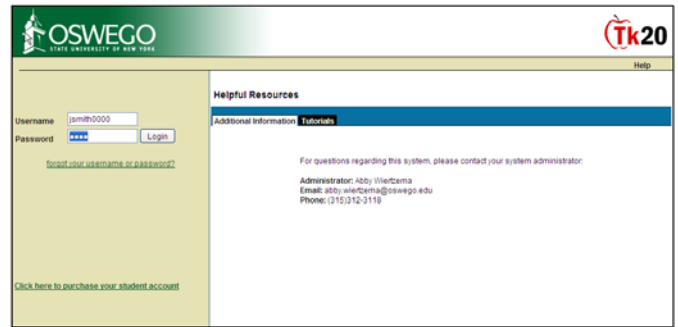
OSWEGO
STATE UNIVERSITY OF NEW YORK

Tk20

Help

Username jsmith0000
Password ●●●●● Login

forgot your username or password?

Click here to purchase your student account

Helpful Resources

Additional Information Tutorials

For questions regarding this system, please contact your system administrator:

Administrator: Abby Wiertzema
Email: abby.wiertzema@oswego.edu
Phone: (315)312-3118